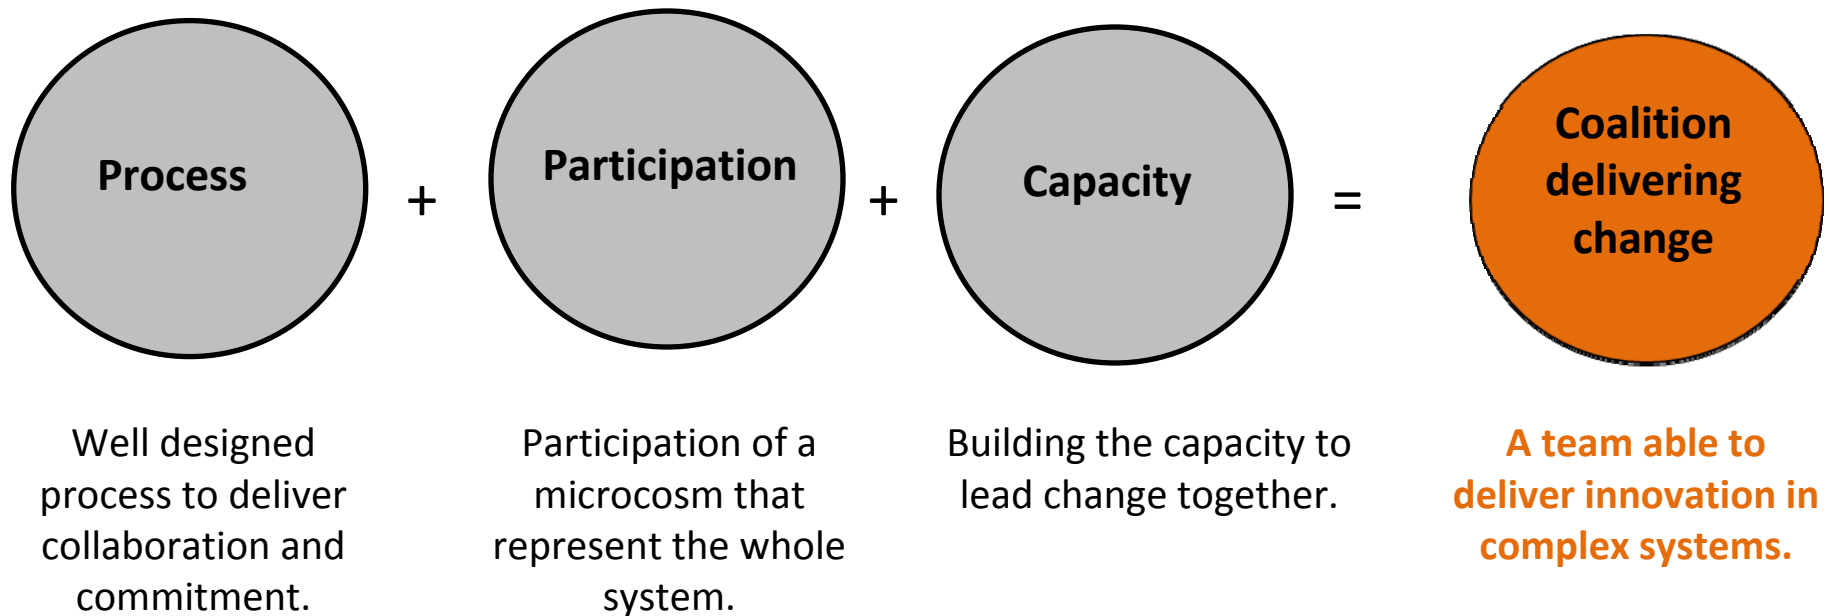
Process + Participation + Capacity = Coalition delivering change

Well designed process to deliver collaboration and commitment.

Participation of a microcosm that represent the whole system.

Building the capacity to lead change together.

A team able to deliver innovation in complex systems.